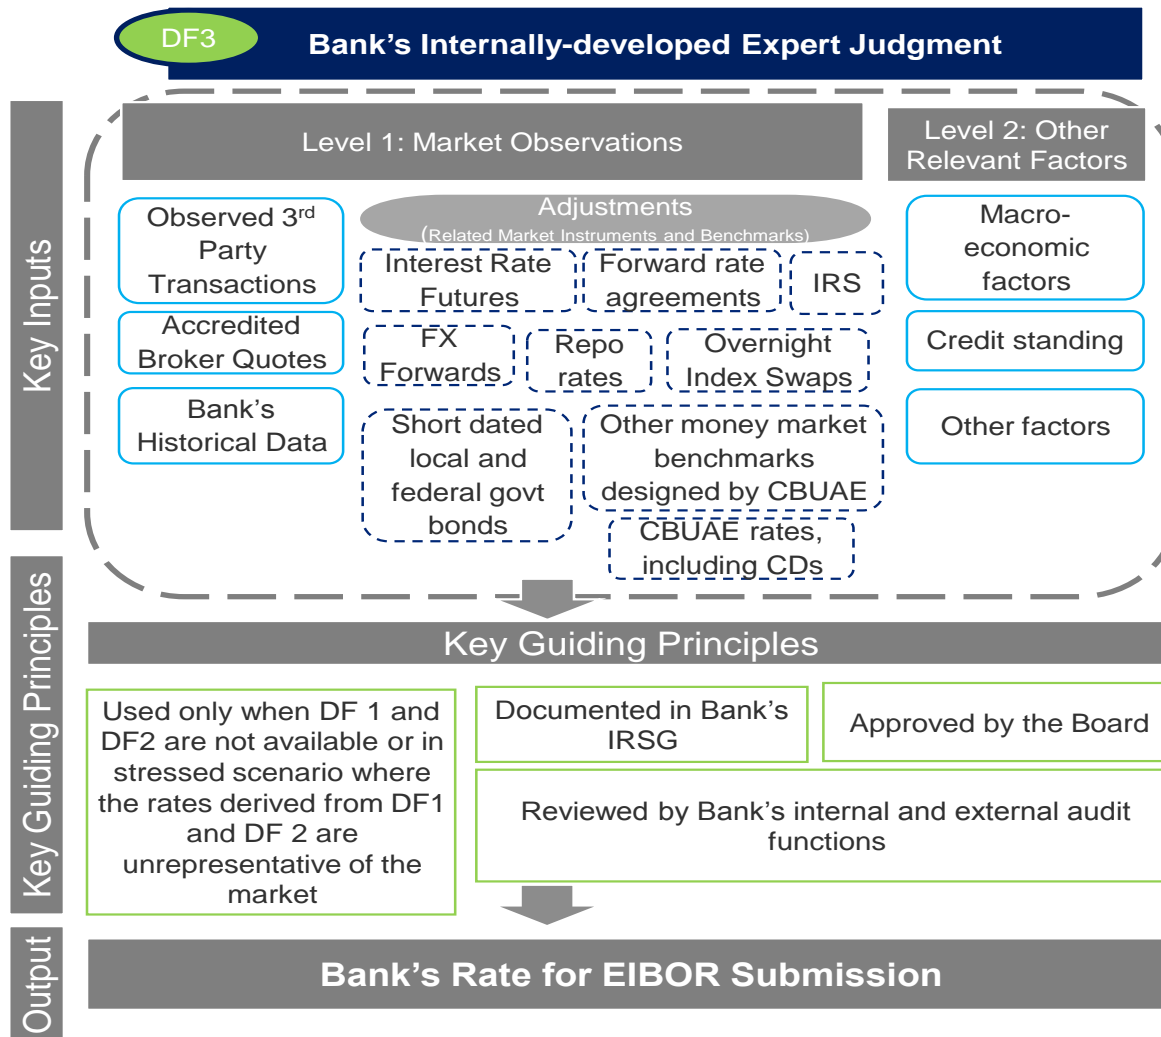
DF3

Bank's Internally-developed Expert Judgment

Key Inputs

Level 1: Market Observations

Level 2: Other Relevant Factors

Observed 3$^{rd}$ Party Transactions

Accredited Broker Quotes

Bank's Historical Data

Adjustments
(Related Market Instruments and Benchmarks)

Interest Rate Futures

Forward rate agreements

IRS

FX Forwards

Repo rates

Overnight Index Swaps

Short dated local and federal govt bonds

Other money market benchmarks designed by CBUAE

CBUAE rates, including CDs

Macro-economic factors

Credit standing

Other factors

Key Guiding Principles

Key Guiding Principles

Used only when DF 1 and DF2 are not available or in stressed scenario where the rates derived from DF1 and DF 2 are unrepresentative of the market

Documented in Bank's IRSG

Approved by the Board

Reviewed by Bank's internal and external audit functions

Output

Bank's Rate for EIBOR Submission